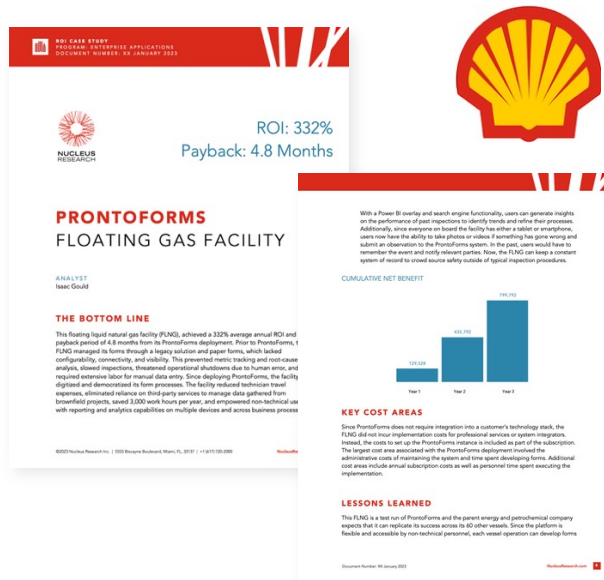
ROI CASE STUDY
PROGRAM: ENTERPRISE APPLICATIONS
DOCUMENT NUMBER: XX JANUARY 2023

NUCLEUS RESEARCH

ROI: 332%
Payback: 4.8 Months

PRONTOFORMS
FLOATING GAS FACILITY

ANALYST
Isaac Gould

THE BOTTOM LINE

This floating liquid natural gas facility (FLNG), achieved a 332% average annual ROI and payback period of 4.8 months from its ProntoForms deployment. Prior to ProntoForms, t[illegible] FLNG managed its forms through a legacy solution and paper forms, which lacked configurability, connectivity, and visibility. This prevented metric tracking and root-cause analysis, slowed inspections, threatened operational shutdowns due to human error, and required extensive labor for manual data entry. Since deploying ProntoForms, the facility digitized and democratized its form processes. The facility reduced technician travel expenses, eliminated reliance on third-party services to manage data gathered from brownfield projects, saved 3,000 work hours per year, and empowered non-technical use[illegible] with reporting and analytics capabilities on multiple devices and across business process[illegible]

©2023 Nucleus Research Inc. | 1555 Biscayne Boulevard, Miami, FL, 33137 | +1 (617) 720-2000

NucleusResearch.com

With a Power BI overlay and search engine functionality, users can generate insights on the performance of past inspections to identify trends and refine their processes. Additionally, since everyone on board the facility has either a tablet or smartphone, users now have the ability to take photos or videos if something has gone wrong and submit an observation to the ProntoForms system. In the past, users would have to remember the event and notify relevant parties. Now, the FLNG can keep a constant system of record to crowd source safety outside of typical inspection procedures.

CUMULATIVE NET BENEFIT

129,539
435,792
799,792

Year 1
Year 2
Year 3

KEY COST AREAS

Since ProntoForms does not require integration into a customer's technology stack, the FLNG did not incur implementation costs for professional services or system integrators. Instead, the costs to set up the ProntoForms instance is included as part of the subscription. The largest cost area associated with the ProntoForms deployment involved the administrative costs of maintaining the system and time spent developing forms. Additional cost areas include annual subscription costs as well as personnel time spent executing the implementation.

LESSONS LEARNED

This FLNG is a test run of ProntoForms and the parent energy and petrochemical company expects that it can replicate its success across its 60 other vessels. Since the platform is flexible and accessible by non-technical personnel, each vessel operation can develop forms

Document Number: XX January 2023

NucleusResearch.com